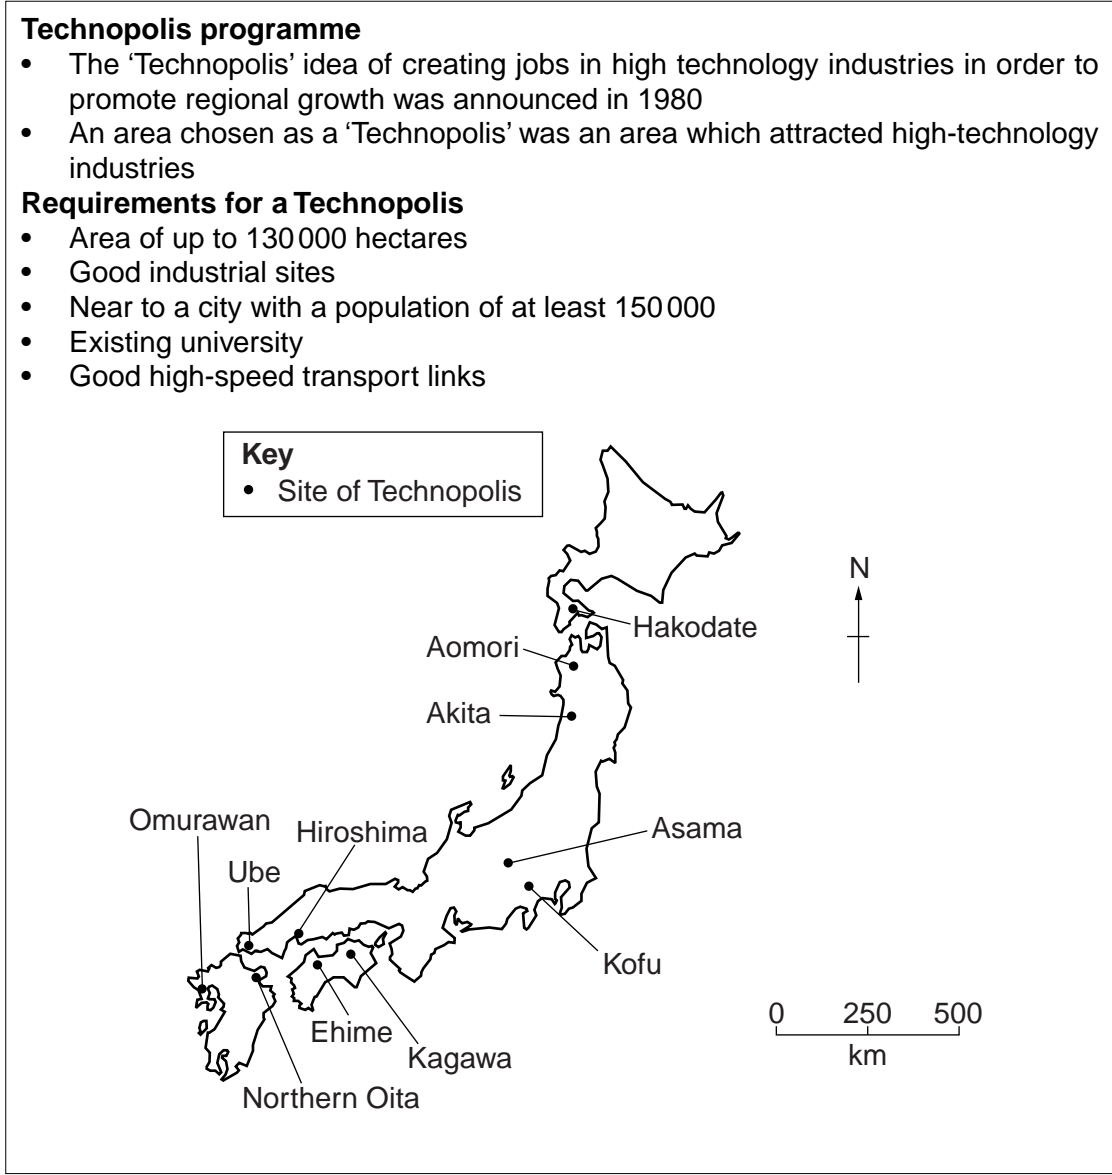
**Technopolis programme**
- The 'Technopolis' idea of creating jobs in high technology industries in order to promote regional growth was announced in 1980
- An area chosen as a 'Technopolis' was an area which attracted high-technology industries

**Requirements for a Technopolis**
- Area of up to 130 000 hectares
- Good industrial sites
- Near to a city with a population of at least 150 000
- Existing university
- Good high-speed transport links

Key
• Site of Technopolis

N

Hakodate
Aomori
Akita
Asama
Kofu
Omurawan
Hiroshima
Ube
Ehime
Kagawa
Northern Oita

0 250 500
km